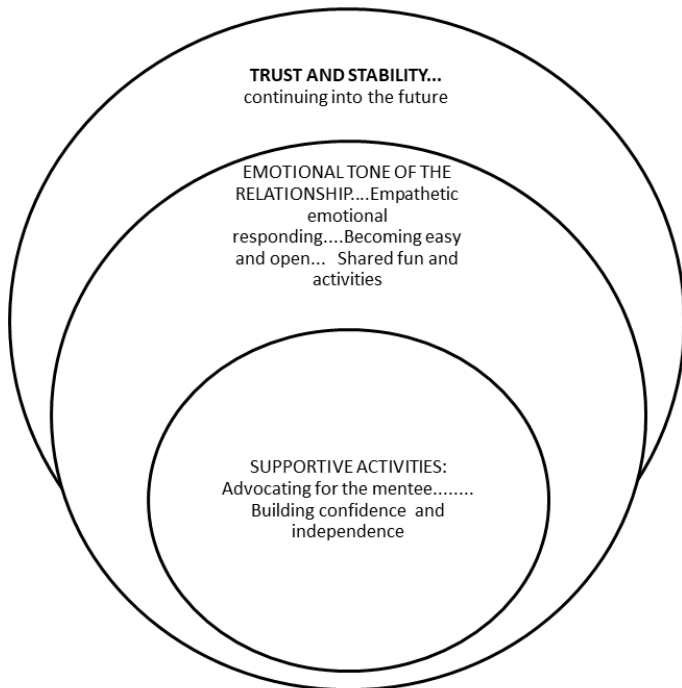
TRUST AND STABILITY...
continuing into the future

EMOTIONAL TONE OF THE RELATIONSHIP....Empathetic emotional responding....Becoming easy and open... Shared fun and activities

SUPPORTIVE ACTIVITIES: Advocating for the mentee........ Building confidence and independence